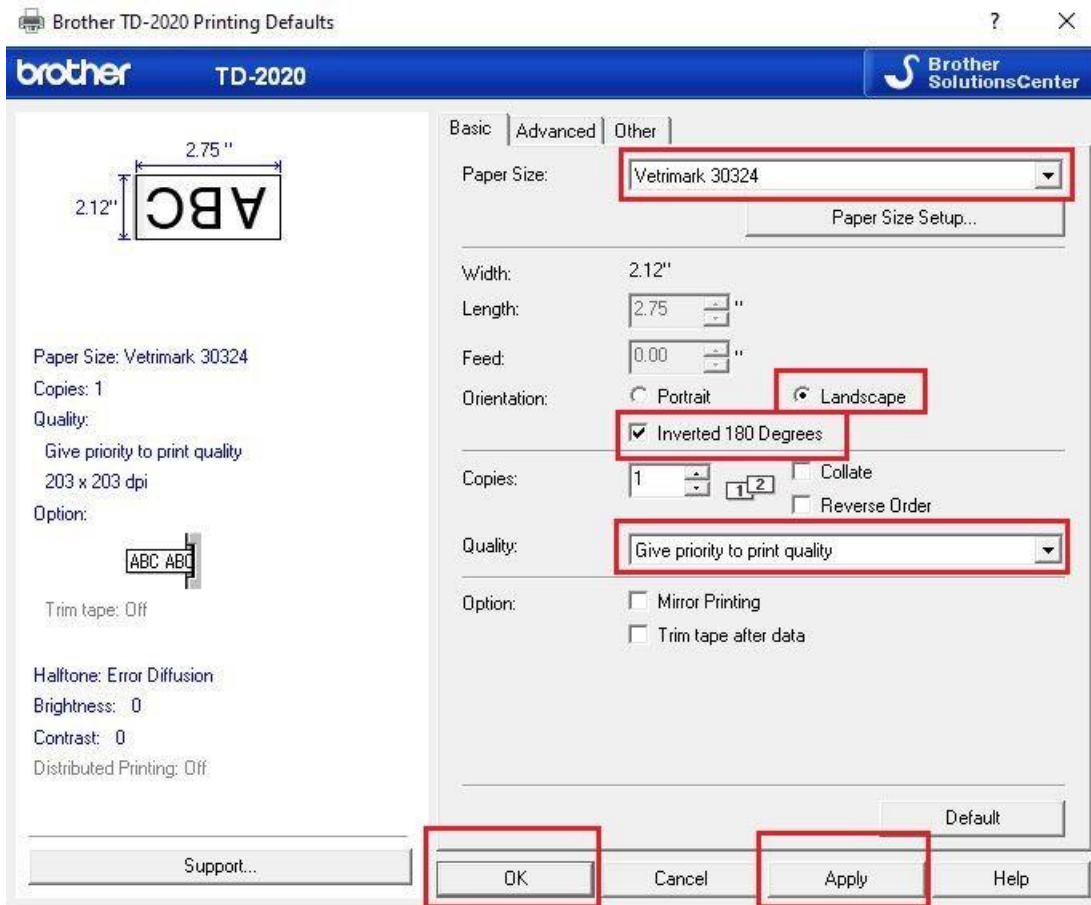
Brother TD-2020 Printing Defaults

?

×

brother TD-2020

Brother SolutionsCenter

2.75 "

2.12"

ABC

Paper Size: Vetrimark 30324
Copies: 1
Quality:
Give priority to print quality
203 x 203 dpi
Option:

ABC ABC

Trim tape: Off

Halftone: Error Diffusion
Brightness: 0
Contrast: 0
Distributed Printing: Off

Support...

Basic | Advanced | Other

Paper Size: Vetrimark 30324

Paper Size Setup...

Width: 2.12"
Length: 2.75 "
Feed: 0.00 "
Orientation: Portrait Landscape
Inverted 180 Degrees

Copies: 1 Collate
Reverse Order

Quality: Give priority to print quality

Option: Mirror Printing
Trim tape after data

Default

OK Cancel Apply Help